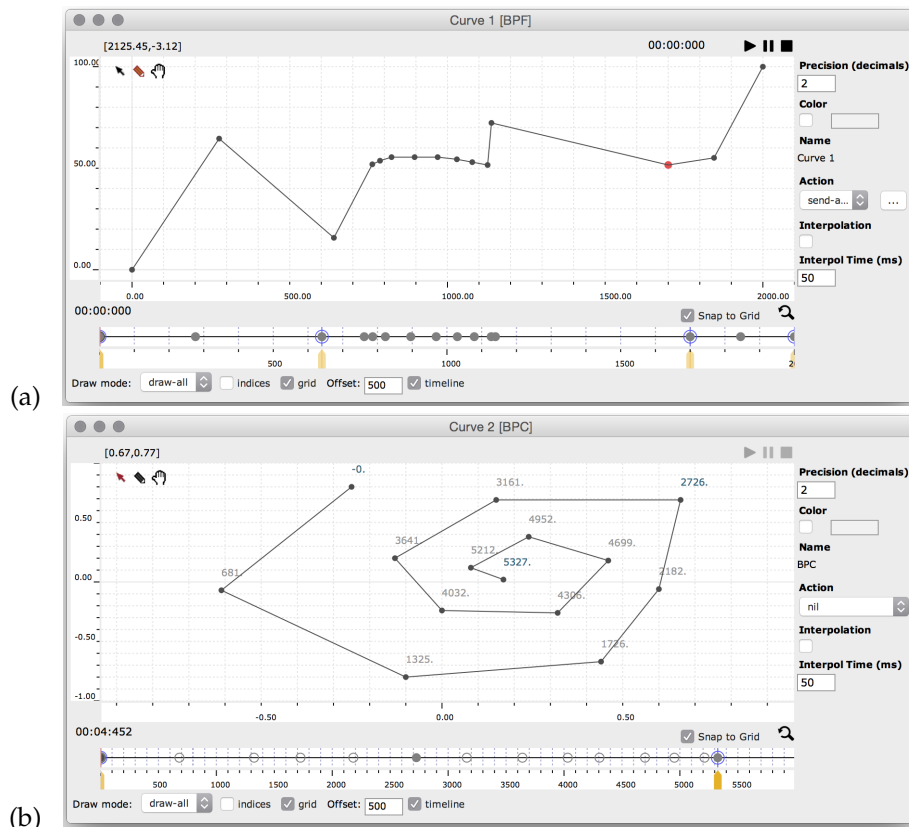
(a)

Curve 1 [BPF]

[2125.45,-3.12]

00:00:000

100.00
50.00
0.00

0.00 500.00 1000.00 1500.00 2000.00

Precision (decimals)
2
Color
Name
Curve 1
Action
send-a...
...
Interpolation
Interpol Time (ms)
50

00:00:000
Snap to Grid

500 1000 1500 2

Draw mode: draw-all indices grid Offset: 500 timeline

(b)

Curve 2 [BPC]

[0.67,0.77]

-0.
3161.
2726.
4952.
3641.
4699.
5212.
5327.
2182.
681.
4032.
4306.
1726.
1325.

0.50
0.00
-0.50
-1.00

-0.50 0.00 0.50

Precision (decimals)
2
Color
Name
BPC
Action
nil
Interpolation
Interpol Time (ms)
50

00:04:452
Snap to Grid

500 1000 1500 2000 2500 3000 3500 4000 4500 5000 5500

Draw mode: draw-all indices grid Offset: 500 timeline